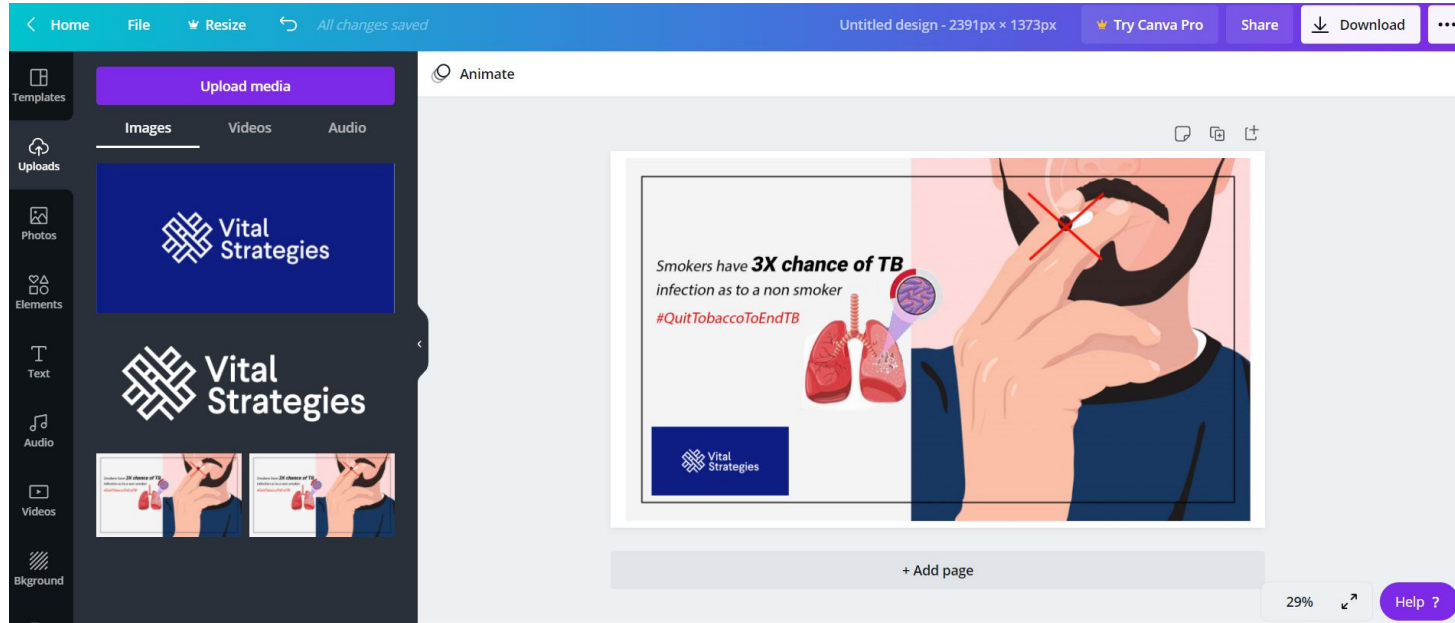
Home File Resize All changes saved Untitled design - 2391px × 1373px Try Canva Pro Share Download

Templates
Uploads
Photos
Elements
Text
Audio
Videos
Bkground

Upload media
Images Videos Audio

Vital Strategies

Vital Strategies

Animate

Smokers have **3X chance of TB** infection as to a non smoker
#QuitTobaccoToEndTB

Vital Strategies

+ Add page

29%

Help ?